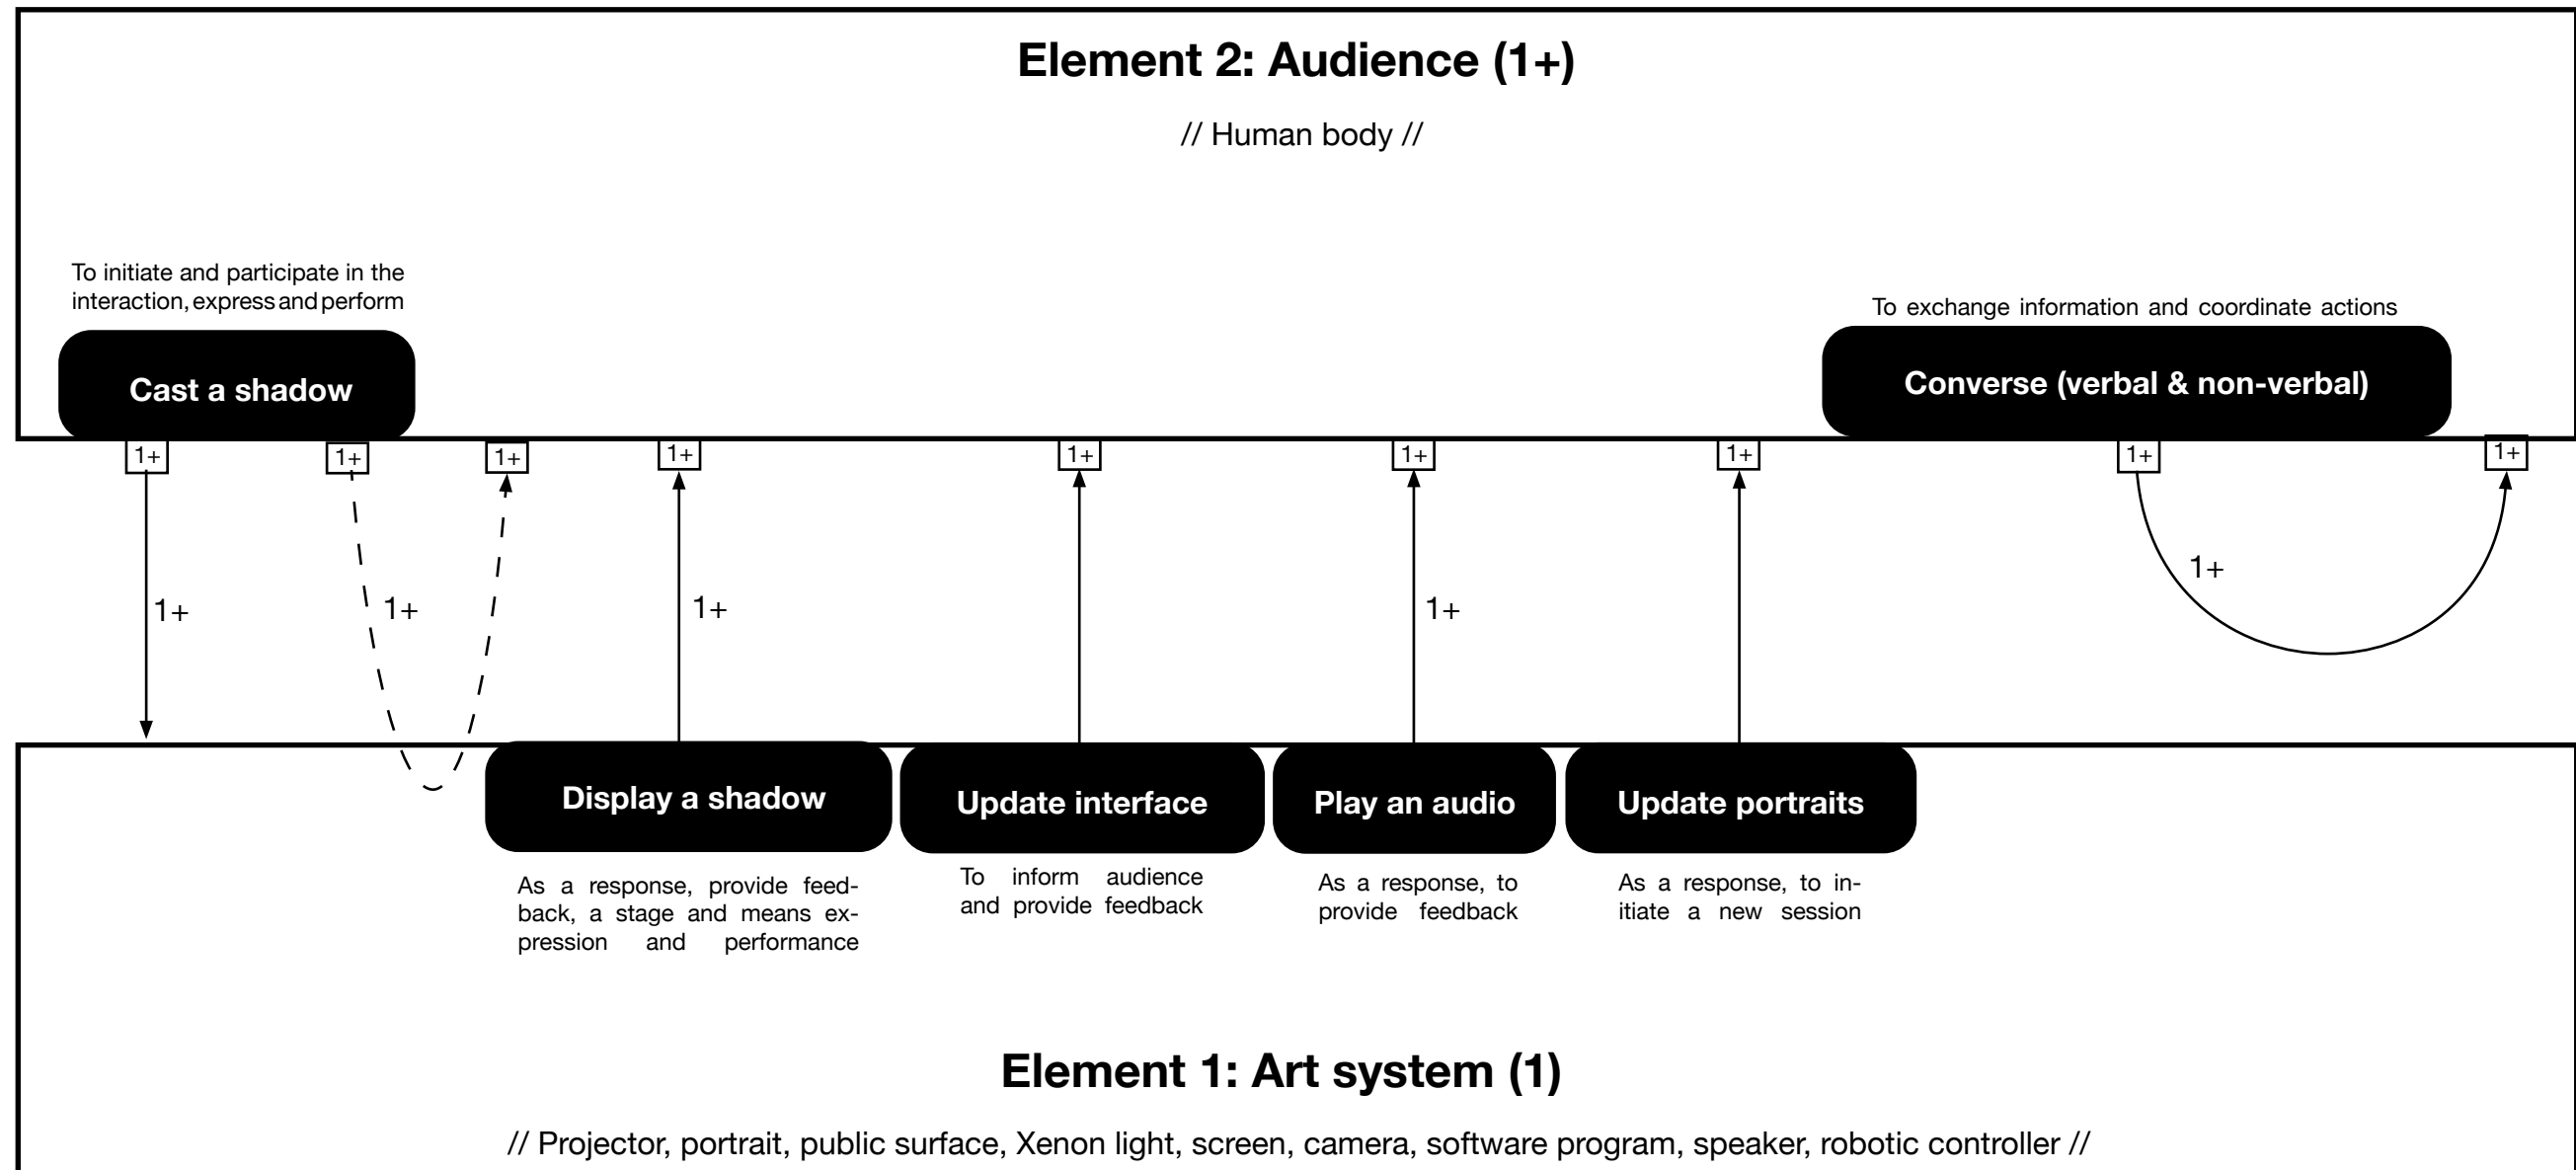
Element 2: Audience (1+)

// Human body //

To initiate and participate in the interaction, express and perform

Cast a shadow

To exchange information and coordinate actions

Converse (verbal & non-verbal)

1+ 1+ 1+ 1+ 1+ 1+ 1+ 1+ 1+

1+ 1+ 1+ 1+ 1+

Display a shadow

As a response, provide feedback, a stage and means expression and performance

Update interface

To inform audience and provide feedback

Play an audio

As a response, to provide feedback

Update portraits

As a response, to initiate a new session

Element 1: Art system (1)

// Projector, portrait, public surface, Xenon light, screen, camera, software program, speaker, robotic controller //